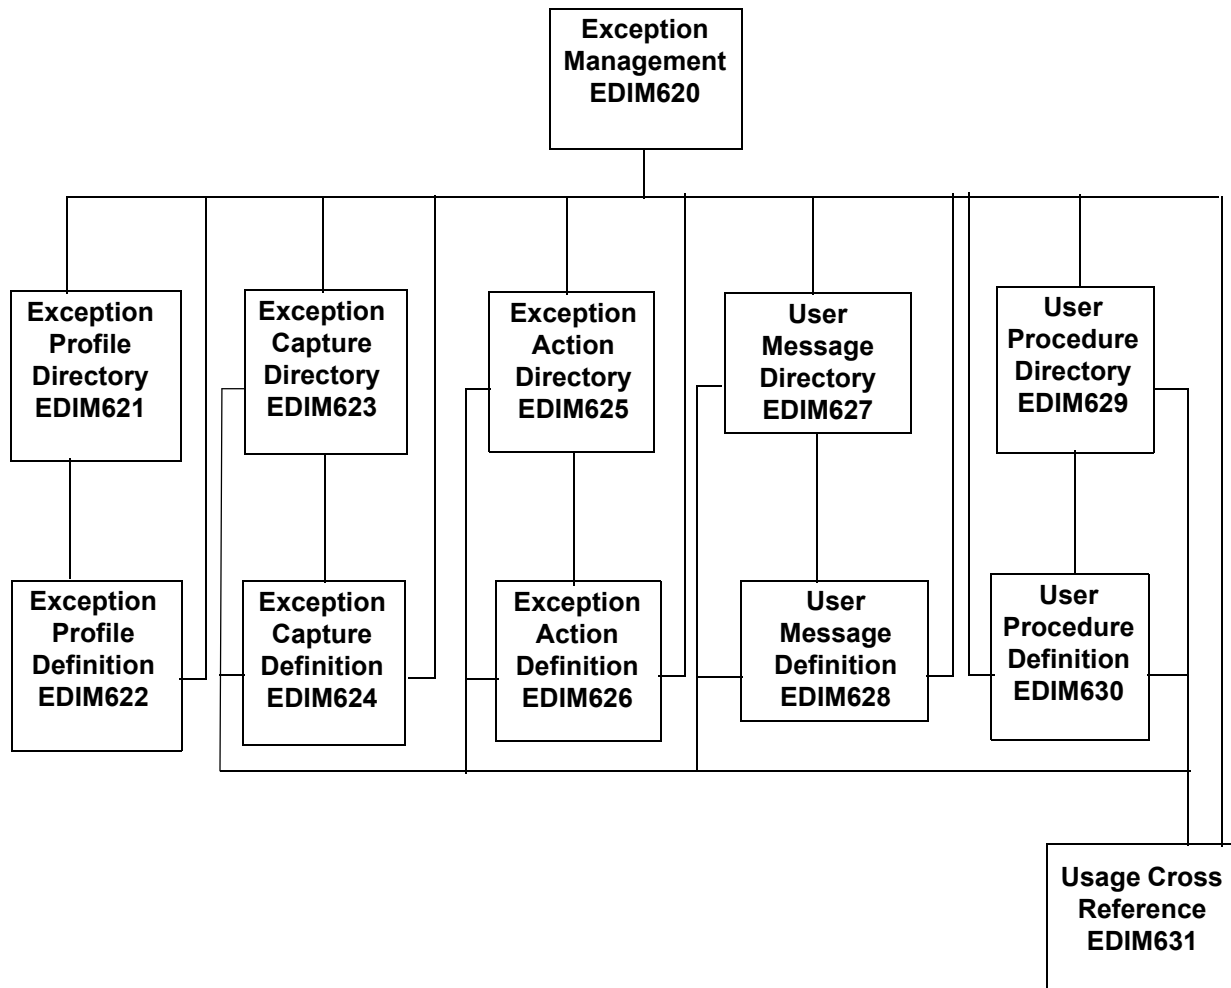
Exception Management EDIM620

Exception Profile Directory EDIM621

Exception Capture Directory EDIM623

Exception Action Directory EDIM625

User Message Directory EDIM627

User Procedure Directory EDIM629

Exception Profile Definition EDIM622

Exception Capture Definition EDIM624

Exception Action Definition EDIM626

User Message Definition EDIM628

User Procedure Definition EDIM630

Usage Cross Reference EDIM631